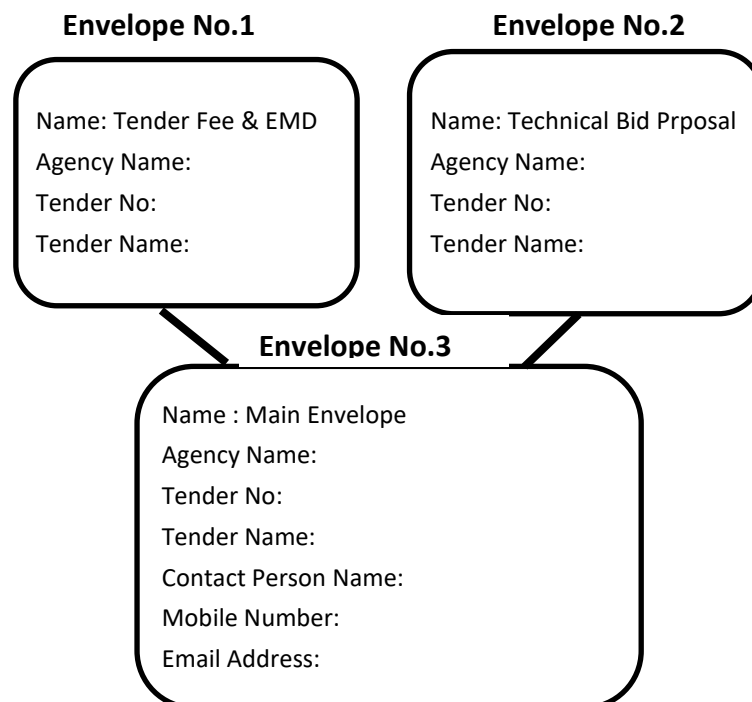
Envelope No.1

Name: Tender Fee & EMD
Agency Name:
Tender No:
Tender Name:

Envelope No.2

Name: Technical Bid Prposal
Agency Name:
Tender No:
Tender Name:

Envelope No.3

Name : Main Envelope
Agency Name:
Tender No:
Tender Name:
Contact Person Name:
Mobile Number:
Email Address: